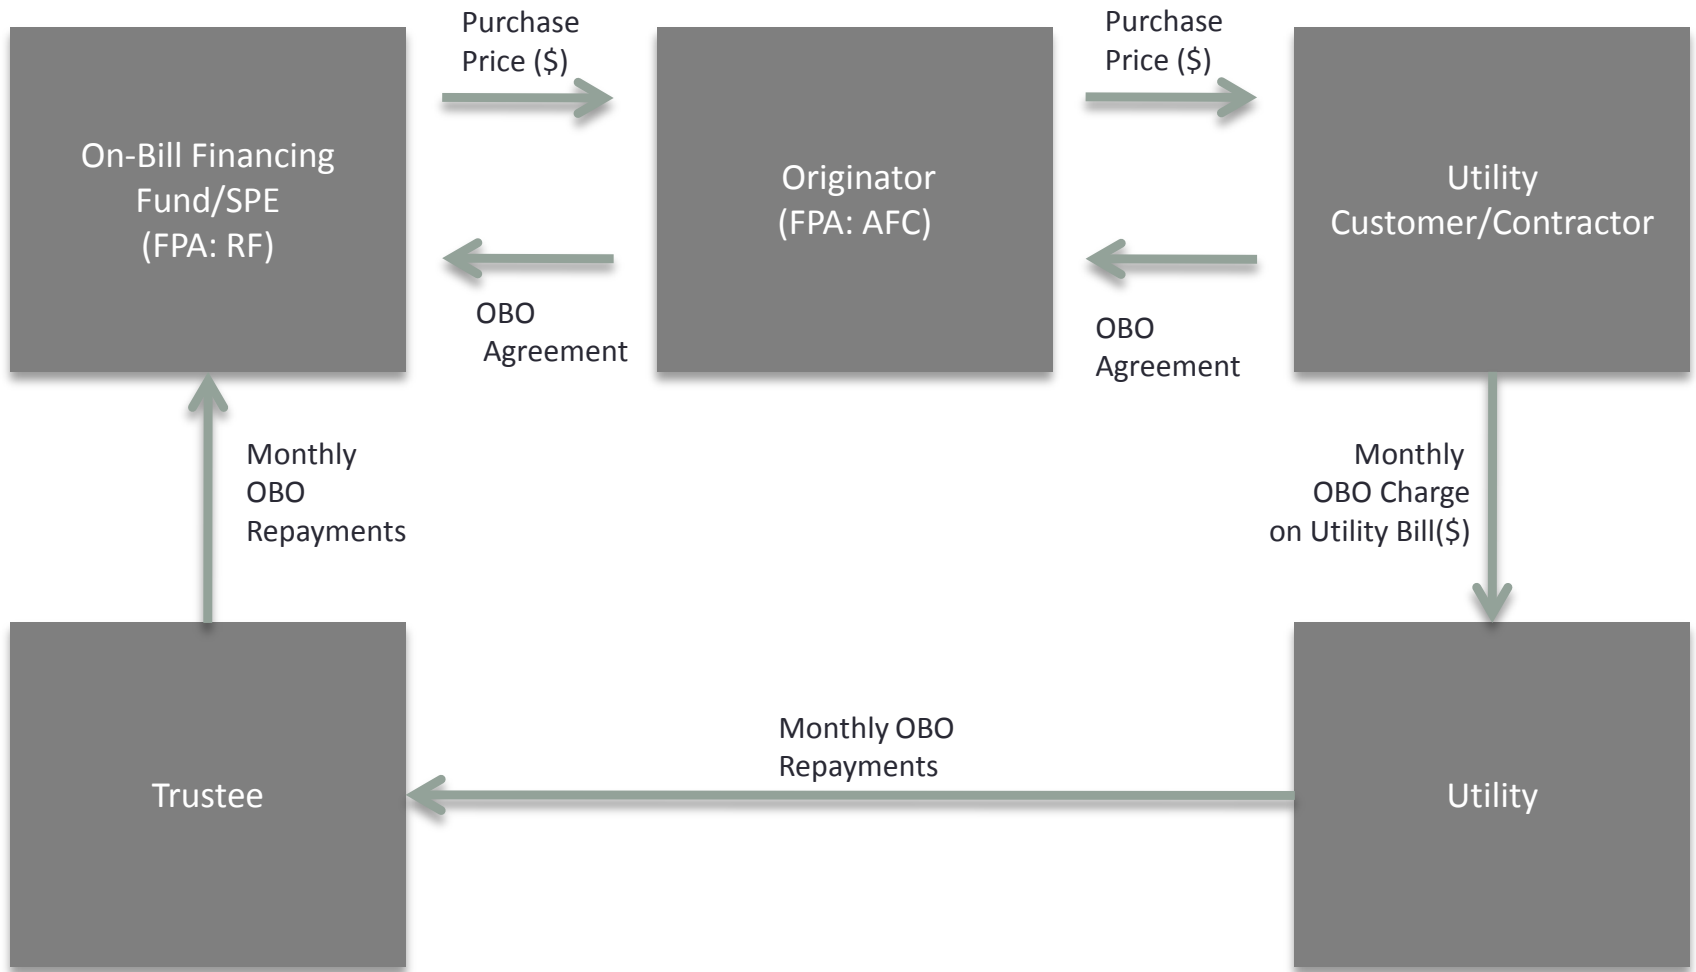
On-Bill Financing Fund/SPE (FPA: RF)

Purchase Price ($)

OBO Agreement

Originator (FPA: AFC)

Purchase Price ($)

OBO Agreement

Utility Customer/Contractor

Monthly OBO Repayments

Monthly OBO Charge on Utility Bill($)

Trustee

Monthly OBO Repayments

Utility